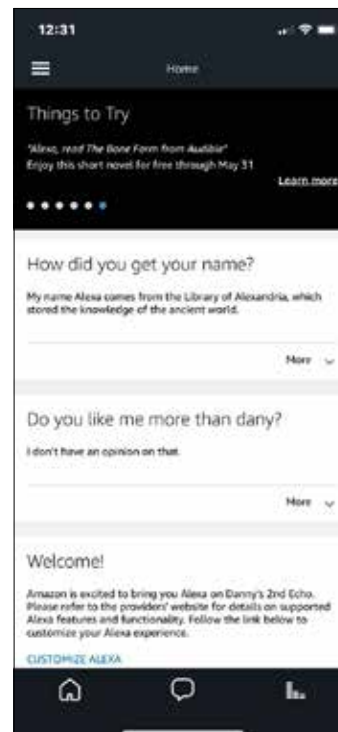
12:31

Home

Things to Try

"Alexa, read The Bone Farm from Audible"
Enjoy this short novel for free through May 31

Learn more

How did you get your name?

My name Alexa comes from the Library of Alexandria, which stored the knowledge of the ancient world.

More

Do you like me more than dany?

I don't have an opinion on that.

More

Welcome!

Amazon is excited to bring you Alexa on Danny's 2nd Echo. Please refer to the providers' website for details on supported Alexa features and functionality. Follow the link below to customize your Alexa experience.

CUSTOMIZE ALEXA